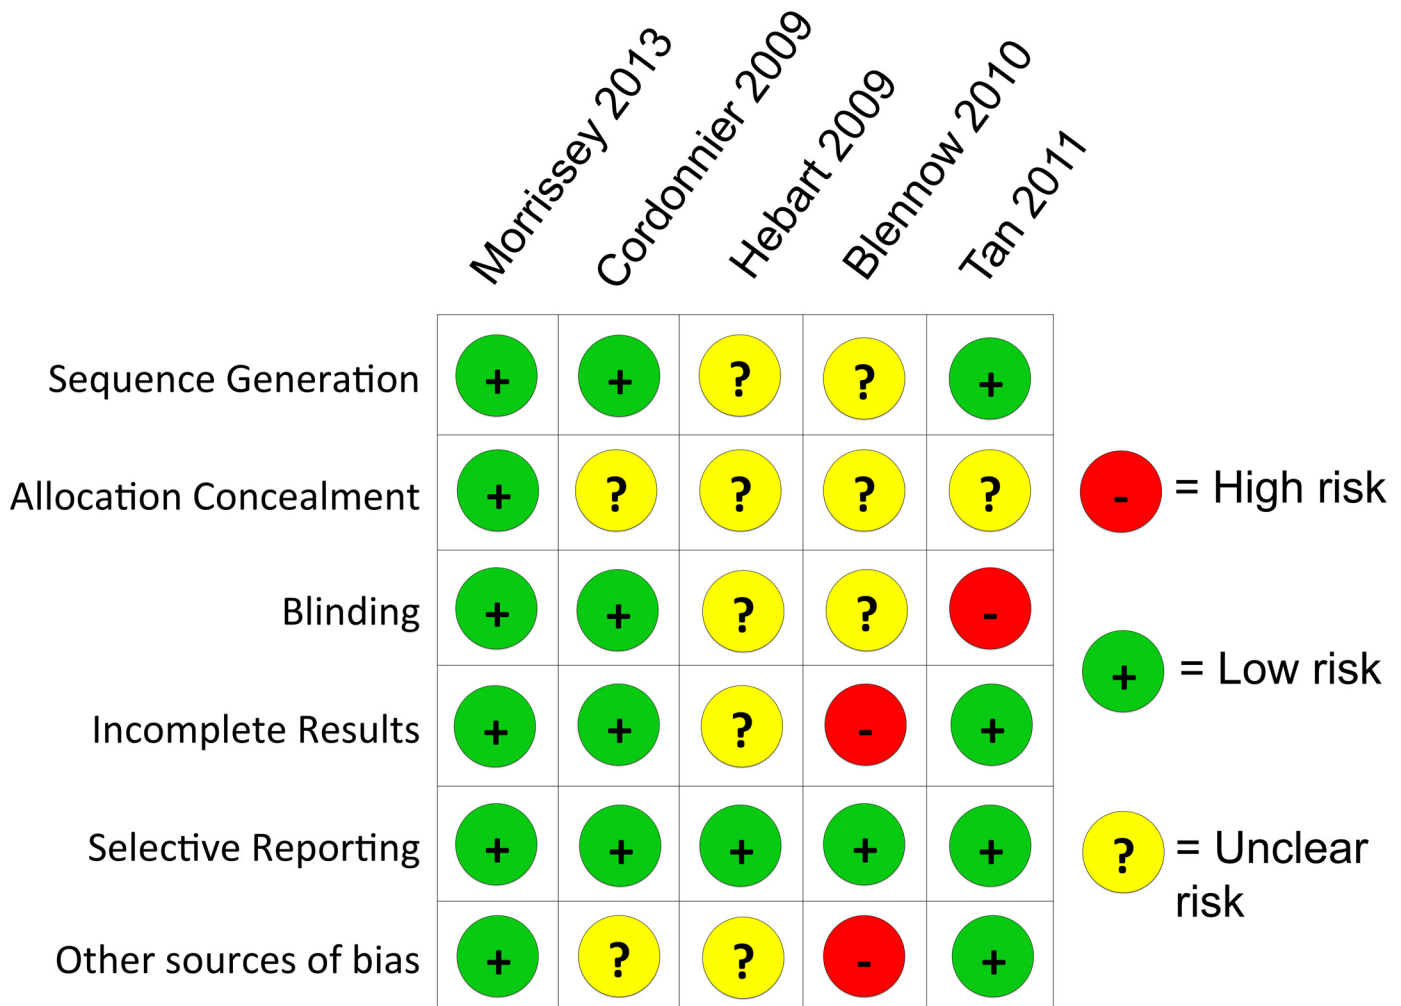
| | Morrissey 2013 | Cordonnier 2009 | Hebart 2009 | Blennow 2010 | Tan 2011 |
|---|---|---|---|---|---|
| Sequence Generation | + | + | ? | ? | + |
| Allocation Concealment | + | ? | ? | ? | ? |
| Blinding | + | + | ? | ? | - |
| Incomplete Results | + | + | ? | - | + |
| Selective Reporting | + | + | + | + | + |
| Other sources of bias | + | ? | ? | - | + |

- = High risk

+ = Low risk

? = Unclear risk